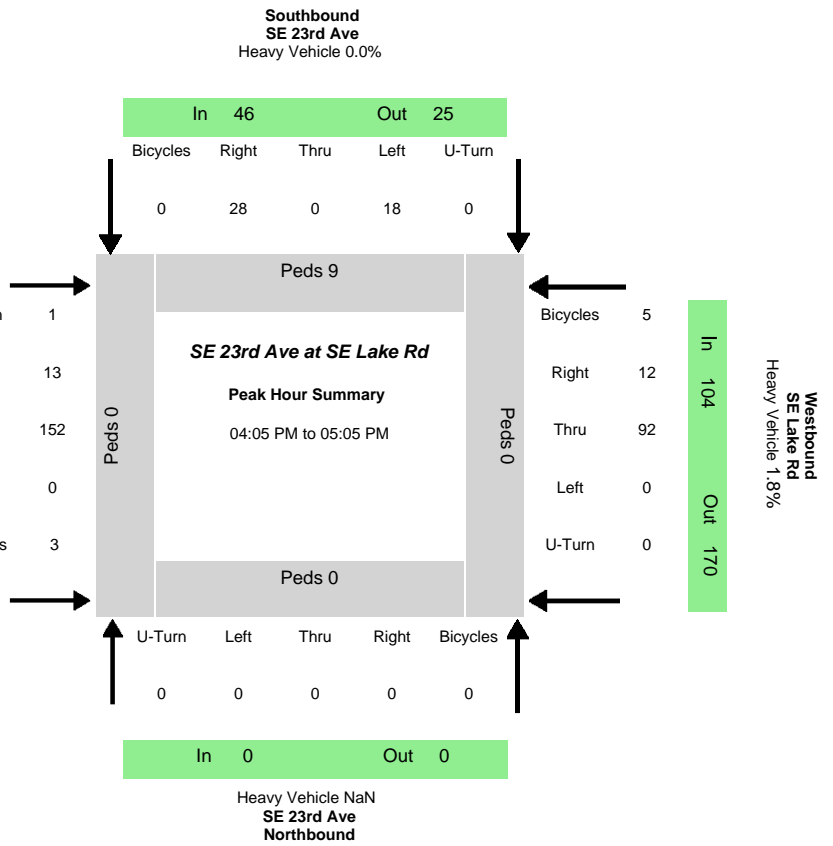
Southbound
SE 23rd Ave
Heavy Vehicle 0.0%

In 46 Out 25

| Bicycles | Right | Thru | Left | U-Turn |
|---|---|---|---|---|
| 0 | 28 | 0 | 18 | 0 |

Peds 9

n 1

13

152

0

s 3

Peds 0

SE 23rd Ave at SE Lake Rd

Peak Hour Summary

04:05 PM to 05:05 PM

Peds 0

| | |
|---|---|
| Bicycles | 5 |
| Right | 12 |
| Thru | 92 |
| Left | 0 |
| U-Turn | 0 |

In 104 Out 170

Westbound
SE Lake Rd
Heavy Vehicle 1.8%

Peds 0

| U-Turn | Left | Thru | Right | Bicycles |
|---|---|---|---|---|
| 0 | 0 | 0 | 0 | 0 |

In 0 Out 0

Heavy Vehicle NaN
SE 23rd Ave
Northbound